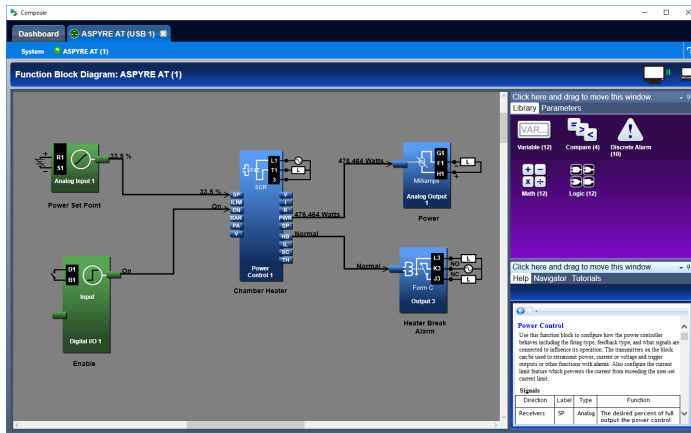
Composer

Dashboard ASPYRE AT (USB 1)

System ASPYRE AT (1)

Function Block Diagram: ASPYRE AT (1)

R1
S1
33.5 %
Analog Input 1
Power Set Point

D1
B1
On
Input
Digital I/O 1
Enable

33.5 %
On
SP
ILIM
EN
BAR
PA
V
SCR
L1
T1
3
V
I
R
PWR
SP
ST
RS
IL
SC
TH
Power Control 1
Chamber Heater

476.464 Watts
476.464 Watts
Normal
Normal

G1
F1
H1
Milliamps
Analog Output 1
Power

L3
K3
J3
Form C
Output 3
Heater Break Alarm
NO
NC

Click here and drag to move this window.
Library Parameters
VAR...
Variable (12)
Compare (4)
Discrete Alarm (10)
Math (12)
Logic (12)

Click here and drag to move this window.
Help Navigator Tutorials

Power Control
Use this function block to configure how the power controller behaves including the firing type, feedback type, and what signals are connected to influence its operation. The transmitters on the block can be used to retransmit power, current or voltage and trigger outputs or other functions with alarms. Also configure the current limit feature which prevents the current from exceeding the user set current limit.

Signals

| Direction | Label | Type | Function |
|---|---|---|---|
| Receivers | SP | Analog | The desired percent of full output the power control. |